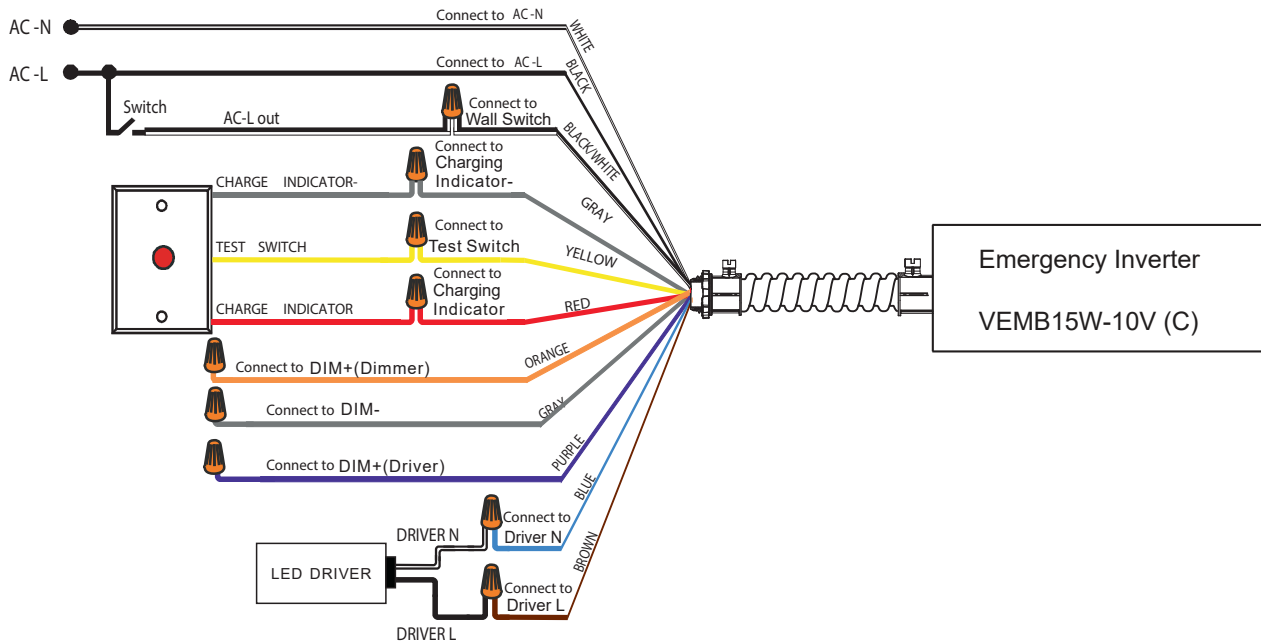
AC -N
Connect to AC -N
WHITE
AC -L
Connect to AC -L
BLACK
Switch
AC-L out
Connect to Wall Switch
BLACK/WHITE
CHARGE INDICATOR-
Connect to Charging Indicator-
GRAY
TEST SWITCH
Connect to Test Switch
YELLOW
CHARGE INDICATOR
Connect to Charging Indicator
RED
Emergency Inverter
VEMB15W-10V (C)
Connect to DIM+(Dimmer)
ORANGE
Connect to DIM-
GRAY
Connect to DIM+(Driver)
PURPLE
BLUE
DRIVER N
Connect to Driver N
BROWN
LED DRIVER
Connect to Driver L
DRIVER L